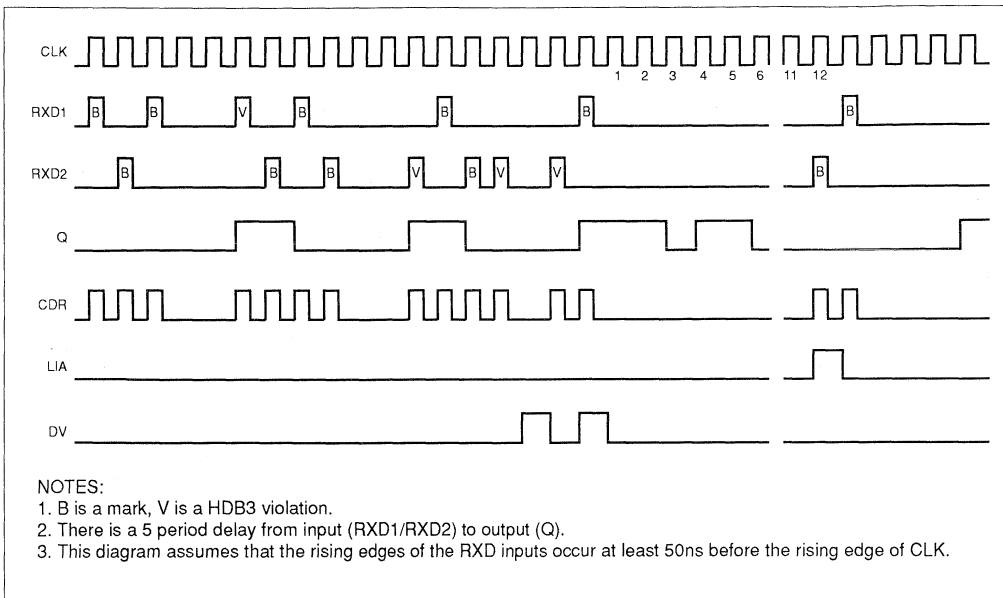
CLK

1 2 3 4 5 6 11 12

RXD1 B B V B B B B

RXD2 B B B V B V V B

Q

CDR

LIA

DV

NOTES:
1. B is a mark, V is a HDB3 violation.
2. There is a 5 period delay from input (RXD1/RXD2) to output (Q).
3. This diagram assumes that the rising edges of the RXD inputs occur at least 50ns before the rising edge of CLK.